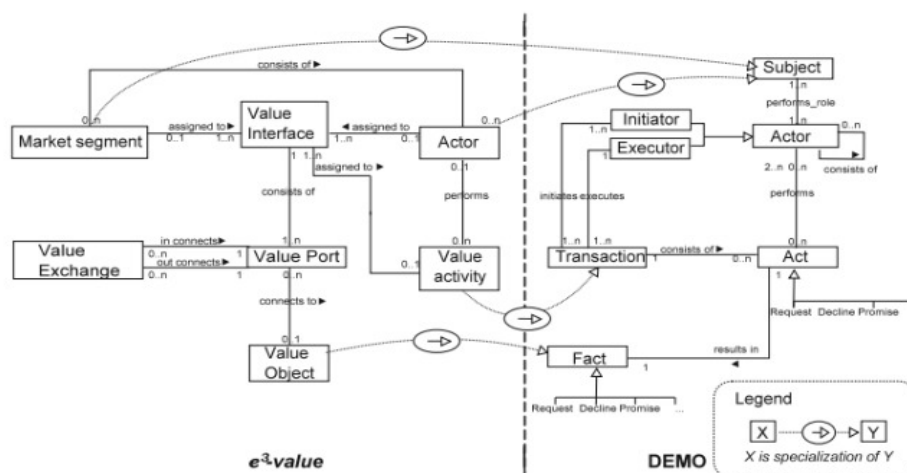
consists of ▸

Subject

performs_role

Market segment

assigned to ▸

Value Interface

◂ assigned to

Actor

0..n

0..1

1..n

1..n

0..1

1 1..n

assigned to ▸

Initiator

Executor

1..n

Actor

0..n

consists of

2..n 0..n

consists of

performs

initiates executes

performs

0..1

Value Exchange

in connects ▸

out connects ▸

0..n

0..n

1

1

Value Port

1..n

0..n

Value activity

0..n

0..1

Transaction

1..n 1..n

consists of ▸

1

0..n

Act

1

Request Decline Promise

connects to ▸

0..1

Value Object

Fact

1

results in

Request Decline Promise ...

Legend

X

Y

X is specialization of Y

$e^3$value

DEMO